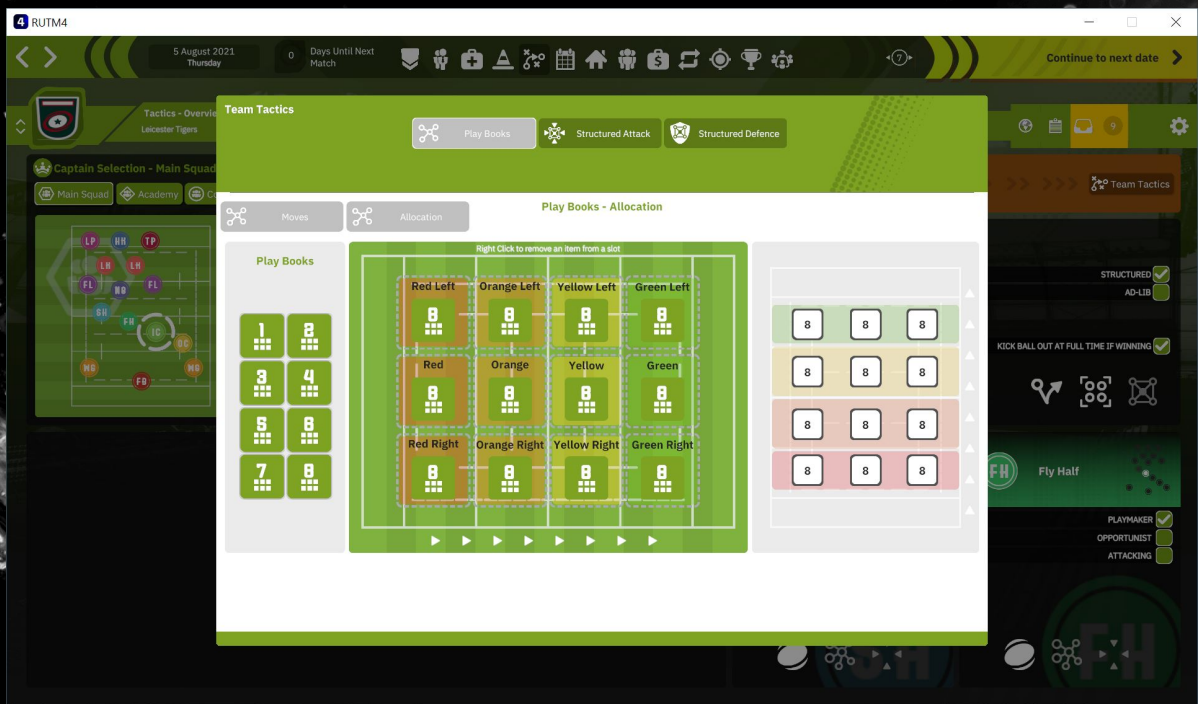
RUTM4

5 August 2021
Thursday

0 Days Until Next Match

7

Continue to next date

Tactics - Overview
Leicester Tigers

Captain Selection - Main Squad

Main Squad
Academy

LP HK TP
LH LH
FL NO FL
SH
FH
IC
OC
WG WG
FB

9

Team Tactics

STRUCTURED
AD-LIB

KICK BALL OUT AT FULL TIME IF WINNING

FH
Fly Half

PLAYMAKER
OPPORTUNIST
ATTACKING

Team Tactics

Play Books
Structured Attack
Structured Defence

Moves
Allocation

Play Books - Allocation

Play Books

1 2
3 4
5 6
7 8

Right Click to remove an item from a slot

Red Left
8
Orange Left
8
Yellow Left
8
Green Left
8
Red
8
Orange
8
Yellow
8
Green
8
Red Right
8
Orange Right
8
Yellow Right
8
Green Right
8

| 8 | 8 | 8 |
|---|---|---|
| 8 | 8 | 8 |
| 8 | 8 | 8 |
| 8 | 8 | 8 |